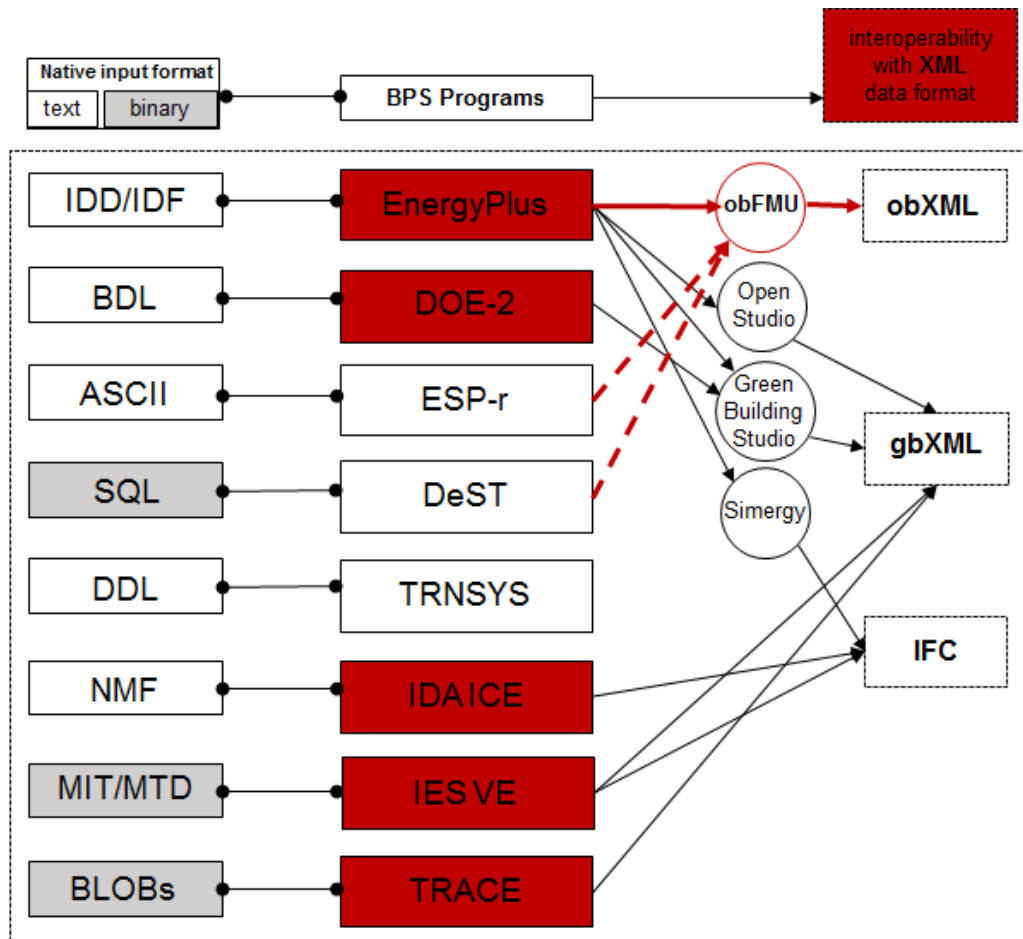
Native input format

text

binary

BPS Programs

interoperability with XML data format

IDD/IDF

EnergyPlus

obFMU

obXML

BDL

DOE-2

Open Studio

ASCII

ESP-r

Green Building Studio

gbXML

SQL

DeST

Simergy

DDL

TRNSYS

IFC

NMF

IDA ICE

MIT/MTD

IES VE

BLOBs

TRACE